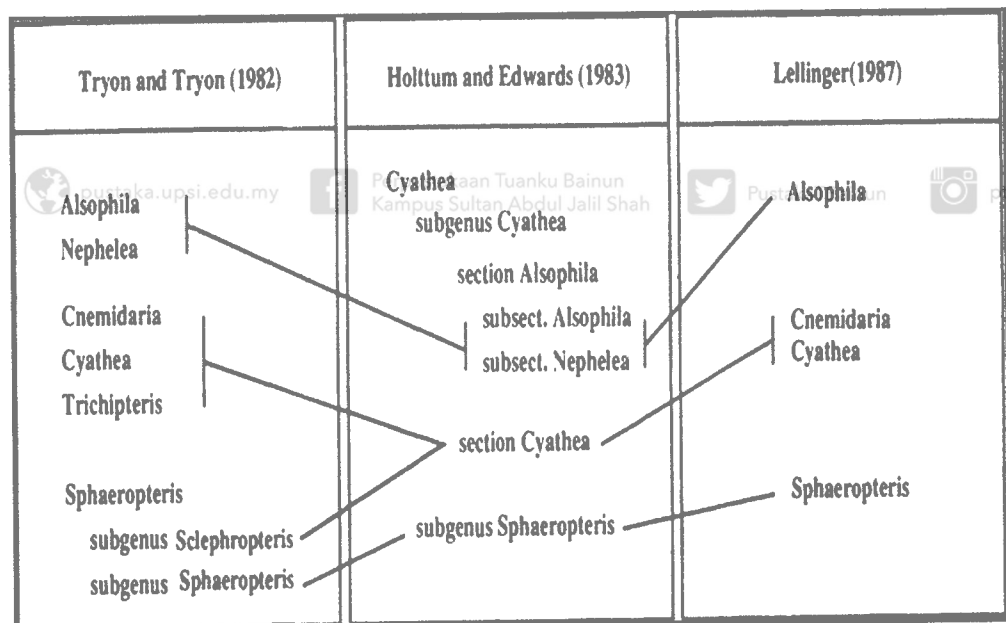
| Tryon and Tryon (1982) | Holttum and Edwards (1983) | Lellinger(1987) |
|---|---|---|
| Alsophila<br>Nephelea<br><br>Cnemidaria<br>Cyathea<br>Trichipteris<br><br>Sphaeropteris<br>subgenus Sclephropteris<br>subgenus Sphaeropteris | Cyathea<br>subgenus Cyathea<br>section Alsophila<br>subsect. Alsophila<br>subsect. Nephelea<br>section Cyathea<br><br>subgenus Sphaeropteris | Alsophila<br><br>Cnemidaria<br>Cyathea<br><br>Sphaeropteris |

pustaka.upsi.edu.my Perpustakaan Tuanku Bainun Kampus Sultan Abdul Jalil Shah PustakaTBainun p